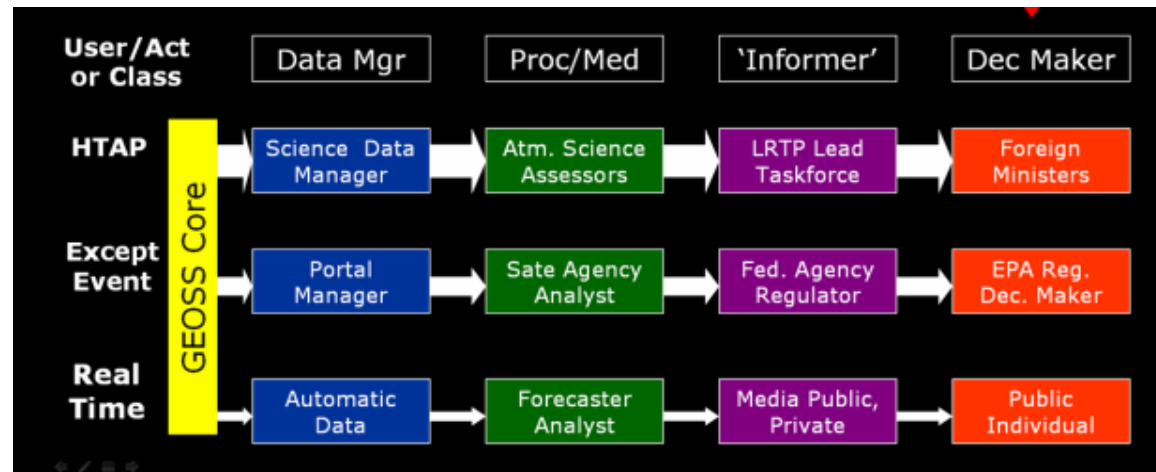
| User/Act or Class | Data Mgr | Proc/Med | 'Informer' | Dec Maker |
|---|---|---|---|---|
| HTAP | Science Data Manager | Atm. Science Assessors | LRTP Lead Taskforce | Foreign Ministers |
| Except Event | Portal Manager | Sate Agency Analyst | Fed. Agency Regulator | EPA Reg. Dec. Maker |
| Real Time | Automatic Data | Forecaster Analyst | Media Public, Private | Public Individual |

GEOSS Core